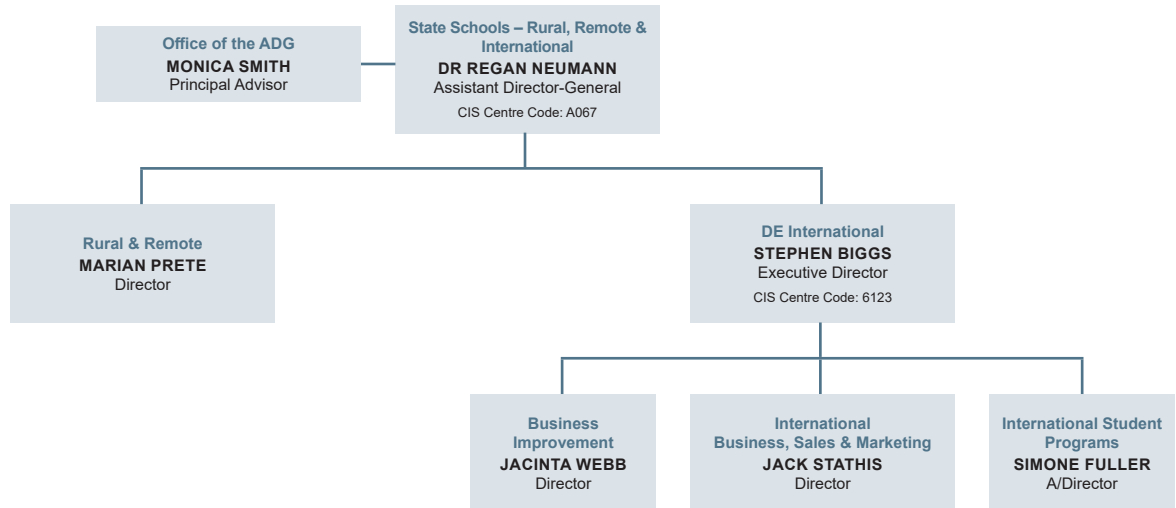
State Schools – Rural, Remote & International
DR REGAN NEUMANN
Assistant Director-General
CIS Centre Code: A067

Office of the ADG
MONICA SMITH
Principal Advisor

Rural & Remote
MARIAN PRETE
Director

DE International
STEPHEN BIGGS
Executive Director
CIS Centre Code: 6123

Business Improvement
JACINTA WEBB
Director

International Business, Sales & Marketing
JACK STATHIS
Director

International Student Programs
SIMONE FULLER
A/Director